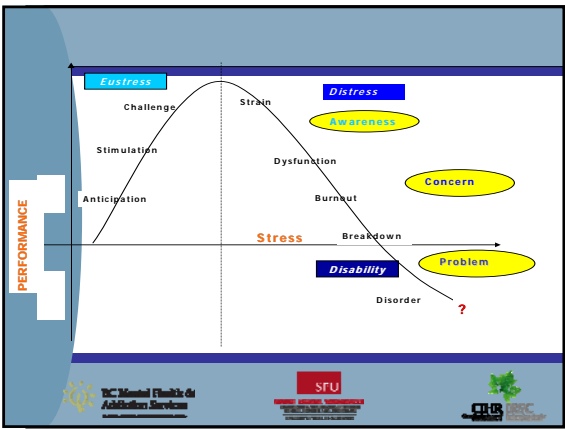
Eustress

Challenge

Stimulation

Anticipation

Strain

Distress

Awareness

Dysfunction

Concern

Burnout

Breakdown

Stress

PERFORMANCE

Disability

Problem

Disorder

?

BC Mental Health & Addiction Services

SFU

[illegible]

CIHR

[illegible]